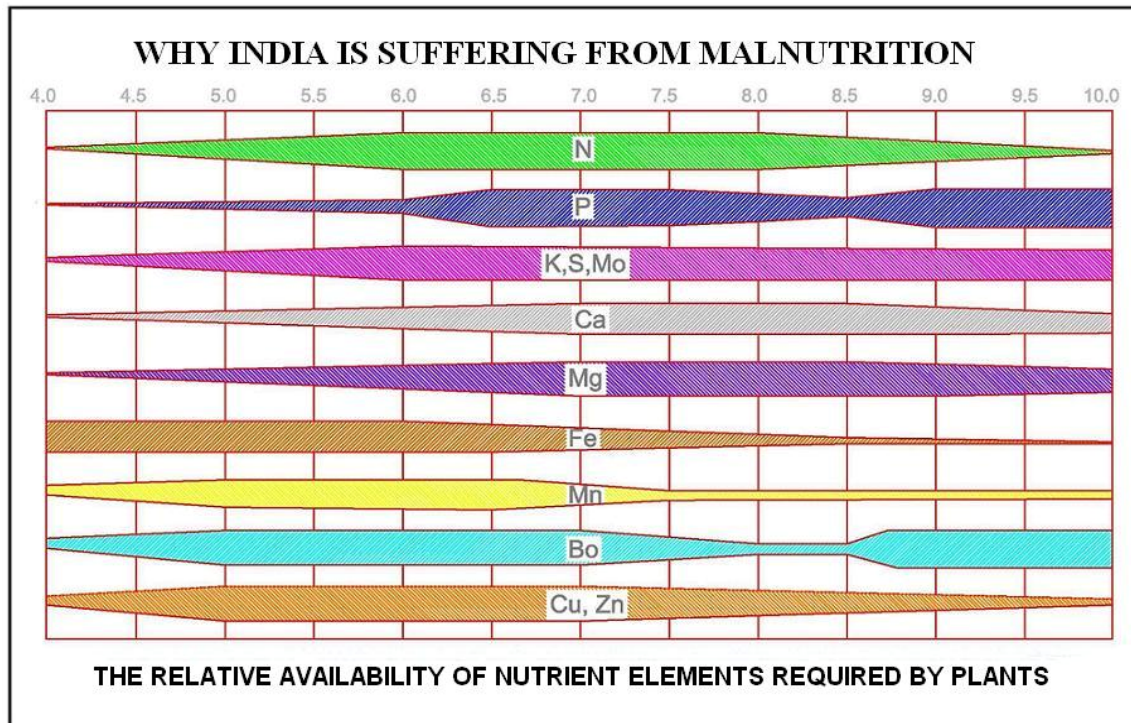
WHY INDIA IS SUFFERING FROM MALNUTRITION

4.0 4.5 5.0 5.5 6.0 6.5 7.0 7.5 8.0 8.5 9.0 9.5 10.0

N

P

K,S,Mo

Ca

Mg

Fe

Mn

Bo

Cu, Zn

THE RELATIVE AVAILABILITY OF NUTRIENT ELEMENTS REQUIRED BY PLANTS